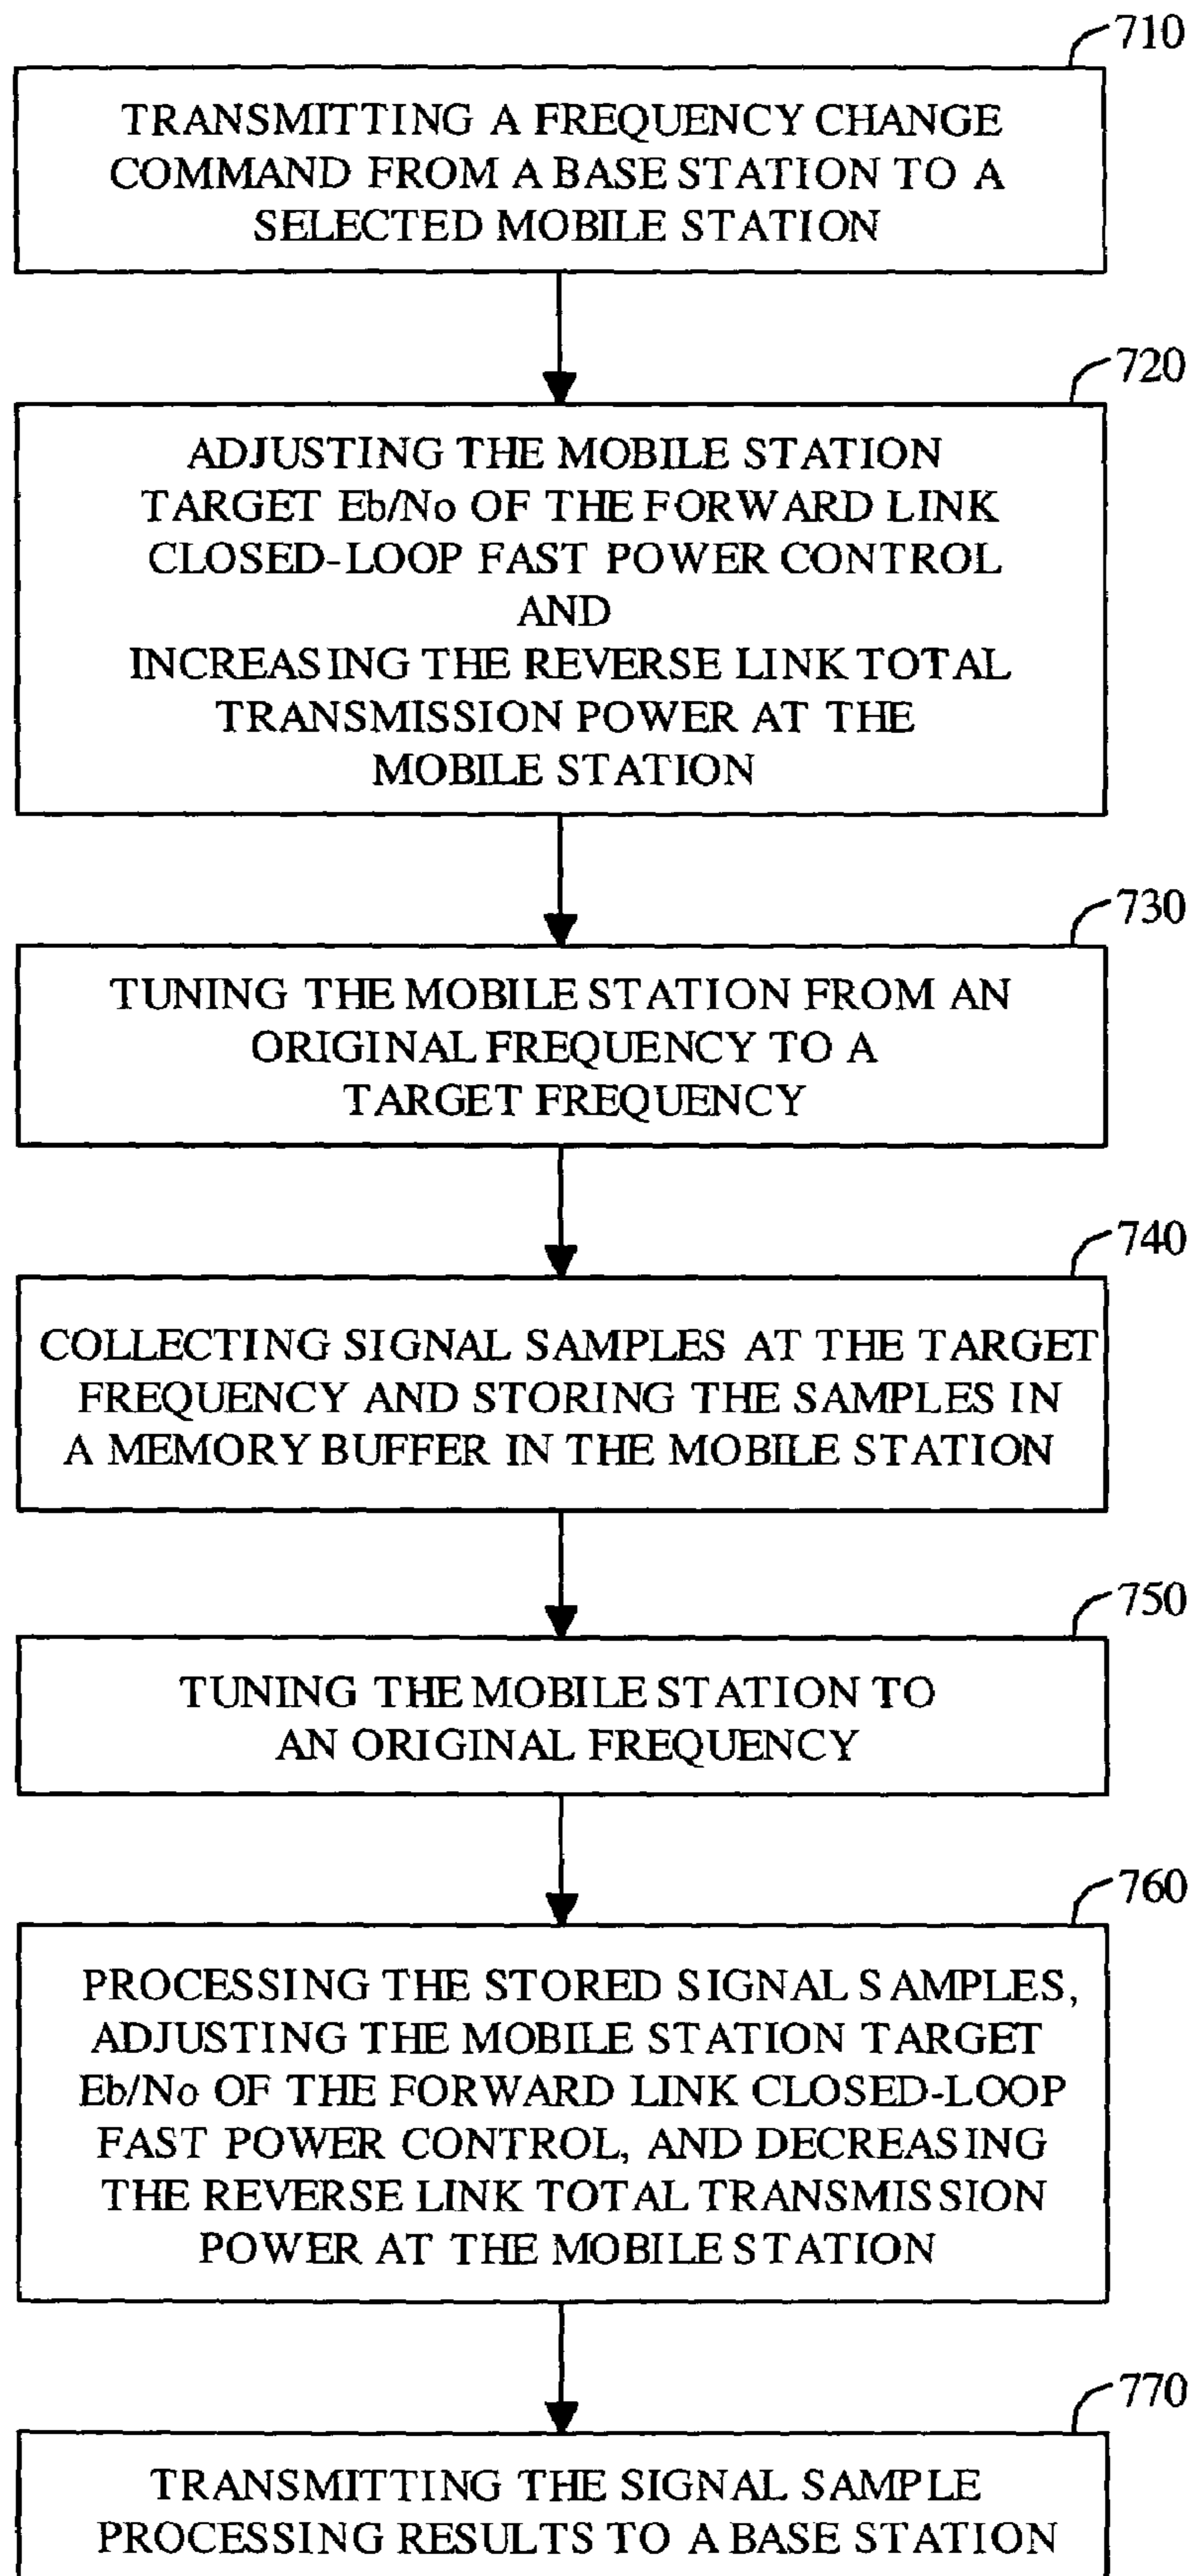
710

TRANSMITTING A FREQUENCY CHANGE COMMAND FROM A BASE STATION TO A SELECTED MOBILE STATION

720

ADJUSTING THE MOBILE STATION TARGET Eb/No OF THE FORWARD LINK CLOSED-LOOP FAST POWER CONTROL
AND
INCREASING THE REVERSE LINK TOTAL TRANSMISSION POWER AT THE MOBILE STATION

730

TUNING THE MOBILE STATION FROM AN ORIGINAL FREQUENCY TO A TARGET FREQUENCY

740

COLLECTING SIGNAL SAMPLES AT THE TARGET FREQUENCY AND STORING THE SAMPLES IN A MEMORY BUFFER IN THE MOBILE STATION

750

TUNING THE MOBILE STATION TO AN ORIGINAL FREQUENCY

760

PROCESSING THE STORED SIGNAL SAMPLES, ADJUSTING THE MOBILE STATION TARGET Eb/No OF THE FORWARD LINK CLOSED-LOOP FAST POWER CONTROL, AND DECREASING THE REVERSE LINK TOTAL TRANSMISSION POWER AT THE MOBILE STATION

770

TRANSMITTING THE SIGNAL SAMPLE PROCESSING RESULTS TO A BASE STATION